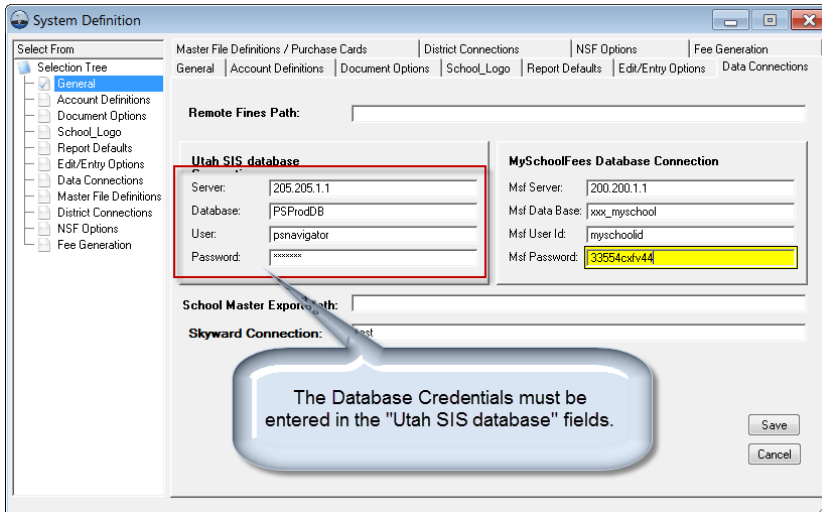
System Definition

Select From
Selection Tree
General
Account Definitions
Document Options
School_Logo
Report Defaults
Edit/Entry Options
Data Connections
Master File Definitions
District Connections
NSF Options
Fee Generation

Master File Definitions / Purchase Cards | District Connections | NSF Options | Fee Generation
General | Account Definitions | Document Options | School_Logo | Report Defaults | Edit/Entry Options | Data Connections

Remote Fines Path:

Utah SIS database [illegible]
Server: 205.205.1.1
Database: PSProdDB
User: psnavigator
Password: *******

MySchoolFees Database Connection
Msf Server: 200.200.1.1
Msf Data Base: xxx_myschool
Msf User Id: myschoolid
Msf Password: 33554cxfv44

School Master Export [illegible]th:

Skyward Connection: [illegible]est

The Database Credentials must be entered in the "Utah SIS database" fields.

Save
Cancel